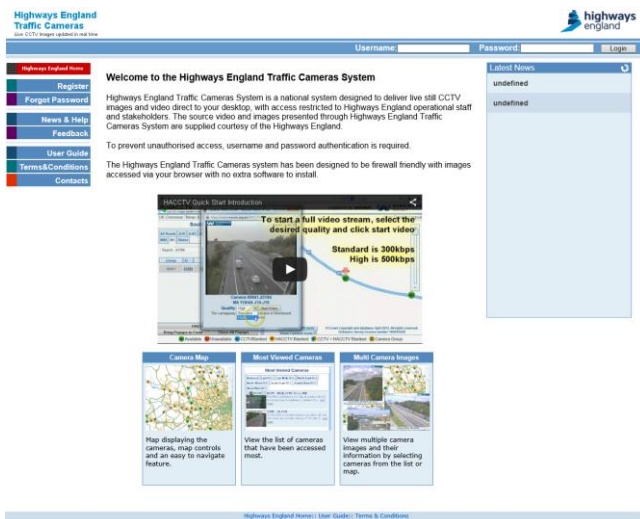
Highways England Traffic Cameras
Live CCTV images updated in real time

highways england

Username: Password: Login

Highways England Home
Register
Forgot Password
News & Help
Feedback
User Guide
Terms&Conditions
Contacts

Welcome to the Highways England Traffic Cameras System

Highways England Traffic Cameras System is a national system designed to deliver live still CCTV images and video direct to your desktop, with access restricted to Highways England operational staff and stakeholders. The source video and images presented through Highways England Traffic Cameras System are supplied courtesy of the Highways England.

To prevent unauthorised access, username and password authentication is required.

The Highways England Traffic Cameras system has been designed to be firewall friendly with images accessed via your browser with no extra software to install.

HACCTV Quick Start Introduction

To start a full video stream, select the desired quality and click start video

Standard is 300kbps
High is 500kbps

Camera Map
Map displaying the cameras, map controls and an easy to navigate feature.

Most Viewed Cameras
Most Viewed Cameras
View the list of cameras that have been accessed most.

Multi Camera Images
View multiple camera images and their information by selecting cameras from the list or map.

Latest News
undefined
undefined

Highways England Home | User Guide | Terms & Conditions